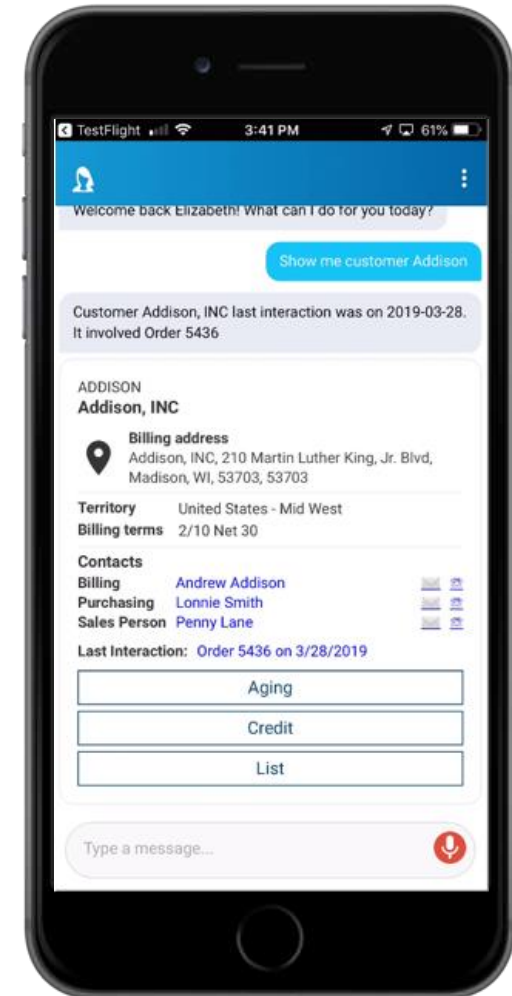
TestFlight 3:41 PM 61%

Welcome back Elizabeth! What can I do for you today?

Show me customer Addison

Customer Addison, INC last interaction was on 2019-03-28. It involved Order 5436

ADDISON
Addison, INC

Billing address
Addison, INC, 210 Martin Luther King, Jr. Blvd, Madison, WI, 53703, 53703

| | |
|---|---|
| Territory | United States - Mid West |
| Billing terms | 2/10 Net 30 |

Contacts

| | |
|---|---|
| Billing | Andrew Addison |
| Purchasing | Lonnie Smith |
| Sales Person | Penny Lane |

Last Interaction: Order 5436 on 3/28/2019

Aging

Credit

List

Type a message...